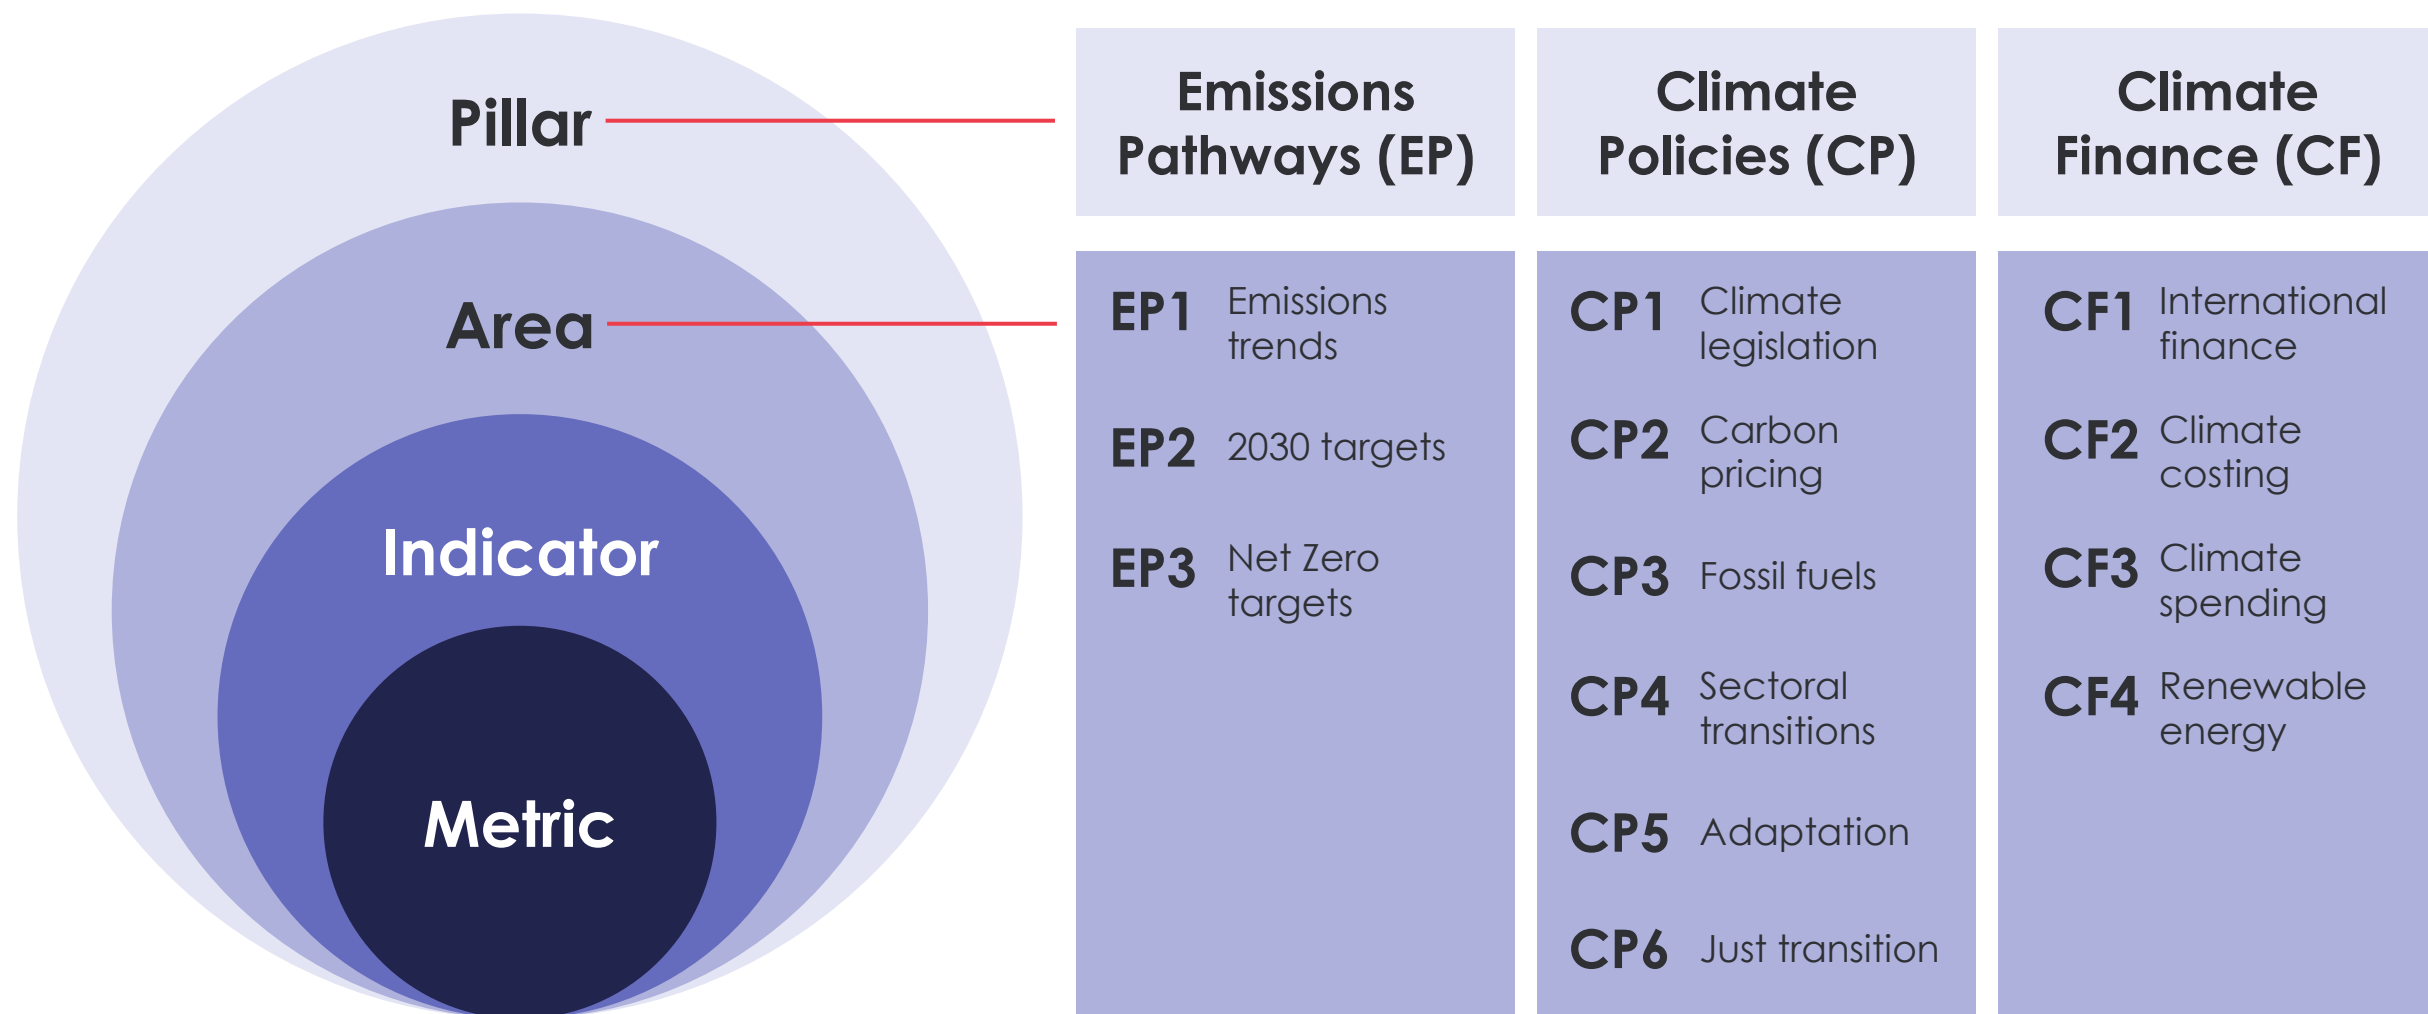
Pillar

Area

Indicator

Metric

| Emissions Pathways (EP) | Climate Policies (CP) | Climate Finance (CF) |
|---|---|---|
| EP1 Emissions trends | CP1 Climate legislation | CF1 International finance |
| EP2 2030 targets | CP2 Carbon pricing | CF2 Climate costing |
| EP3 Net Zero targets | CP3 Fossil fuels | CF3 Climate spending |
| | CP4 Sectoral transitions | CF4 Renewable energy |
| | CP5 Adaptation | |
| | CP6 Just transition | |